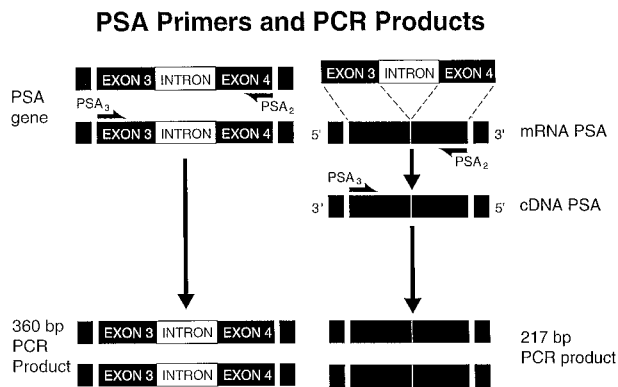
PSA Primers and PCR Products

EXON 3 INTRON EXON 4

PSA gene

$PSA_3$

$PSA_2$

EXON 3 INTRON EXON 4

EXON 3 INTRON EXON 4

5'

3'

mRNA PSA

$PSA_2$

$PSA_3$

3'

5'

cDNA PSA

360 bp PCR Product

EXON 3 INTRON EXON 4

EXON 3 INTRON EXON 4

217 bp PCR product